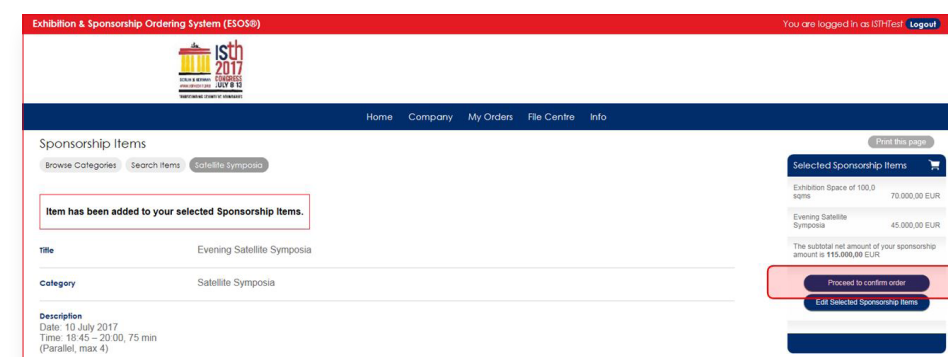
Exhibition & Sponsorship Ordering System (ESOS®)

You are logged in as ISTHTest Logout

isth 2017 CONGRESS BERLIN & GERMANY JULY 8-13

Home Company My Orders File Centre Info

Sponsorship Items

Print this page

Browse Categories Search Items Satellite Symposia

Item has been added to your selected Sponsorship Items.

| Title | Evening Satellite Symposia |
|---|---|
| Category | Satellite Symposia |

Description
Date: 10 July 2017
Time: 18:45 – 20:00, 75 min
(Parallel, max 4)

Selected Sponsorship Items

| Exhibition Space of 100,0 sqms | 70.000,00 EUR |
|---|---|
| Evening Satellite Symposia | 45.000,00 EUR |

The subtotal net amount of your sponsorship amount is **115.000,00** EUR

Proceed to confirm order

Edit Selected Sponsorship Items